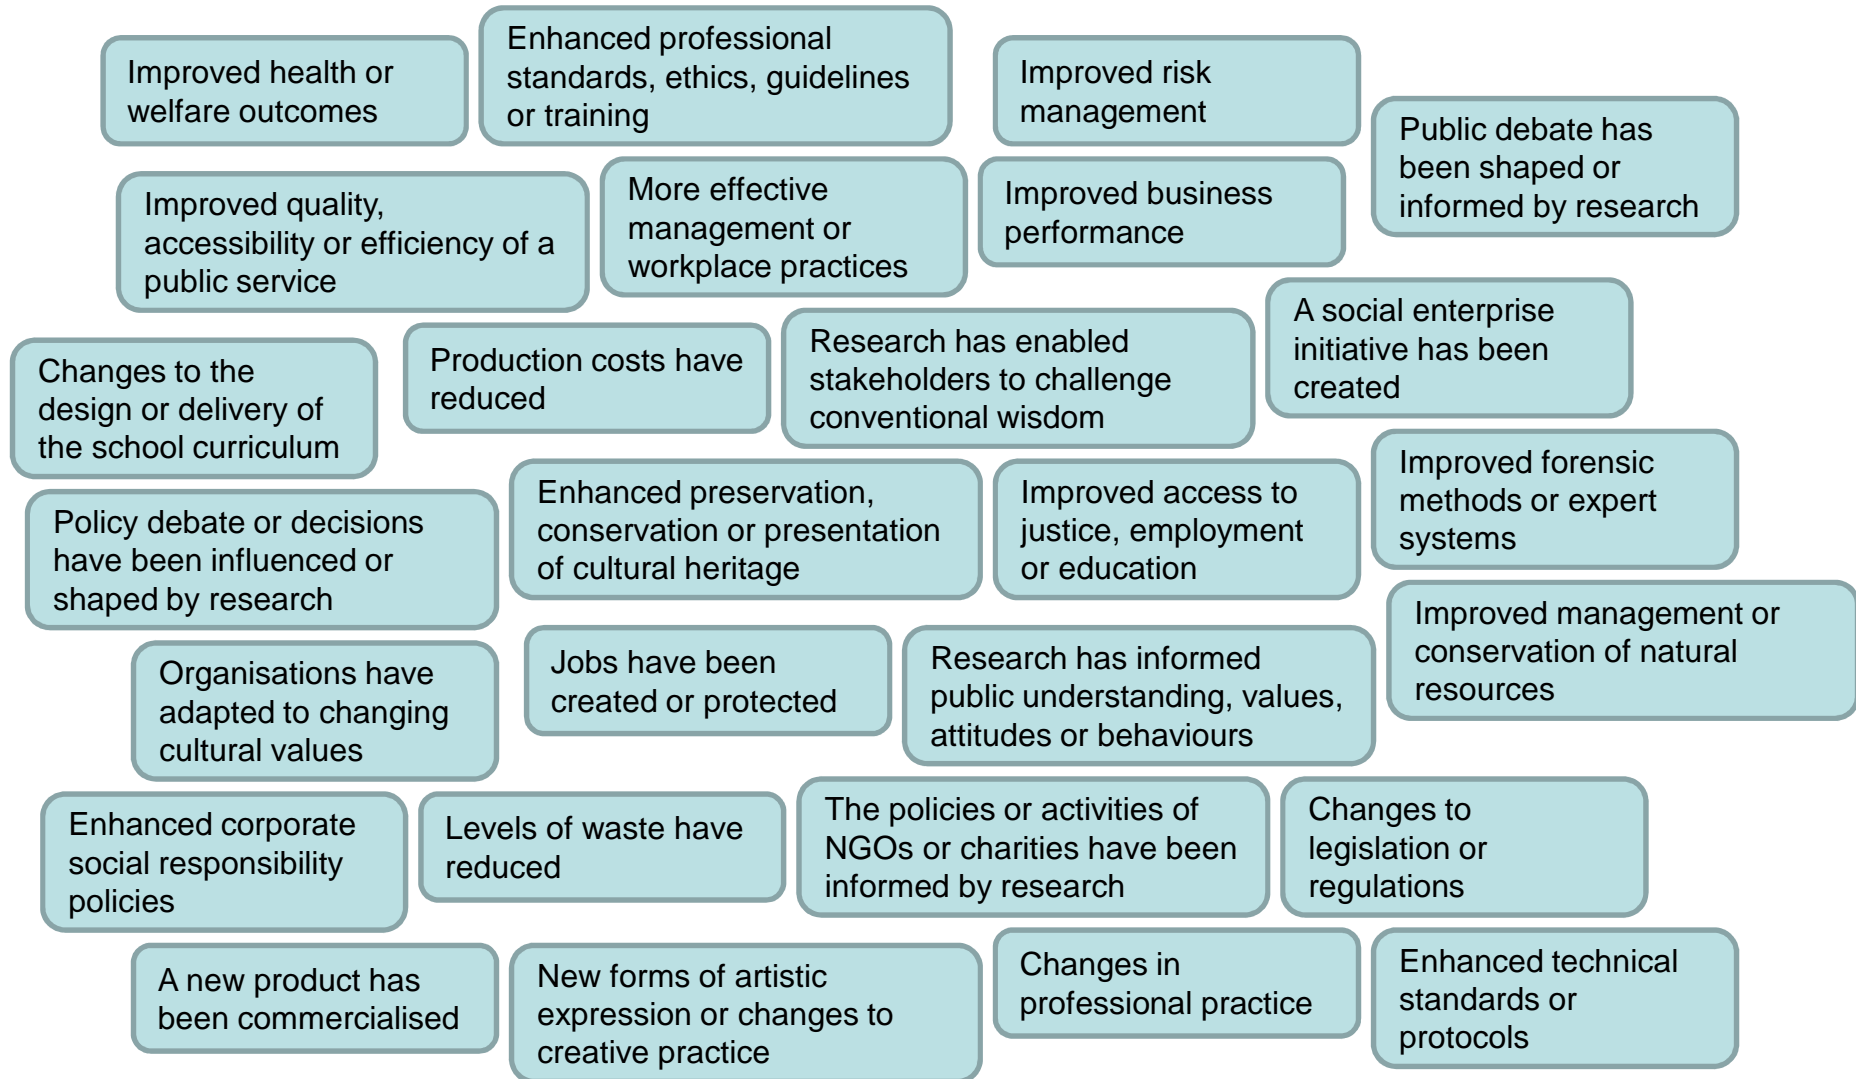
Improved health or welfare outcomes

Enhanced professional standards, ethics, guidelines or training

Improved risk management

Public debate has been shaped or informed by research

Improved quality, accessibility or efficiency of a public service

More effective management or workplace practices

Improved business performance

Changes to the design or delivery of the school curriculum

Production costs have reduced

Research has enabled stakeholders to challenge conventional wisdom

A social enterprise initiative has been created

Policy debate or decisions have been influenced or shaped by research

Enhanced preservation, conservation or presentation of cultural heritage

Improved access to justice, employment or education

Improved forensic methods or expert systems

Organisations have adapted to changing cultural values

Jobs have been created or protected

Research has informed public understanding, values, attitudes or behaviours

Improved management or conservation of natural resources

Enhanced corporate social responsibility policies

Levels of waste have reduced

The policies or activities of NGOs or charities have been informed by research

Changes to legislation or regulations

A new product has been commercialised

New forms of artistic expression or changes to creative practice

Changes in professional practice

Enhanced technical standards or protocols